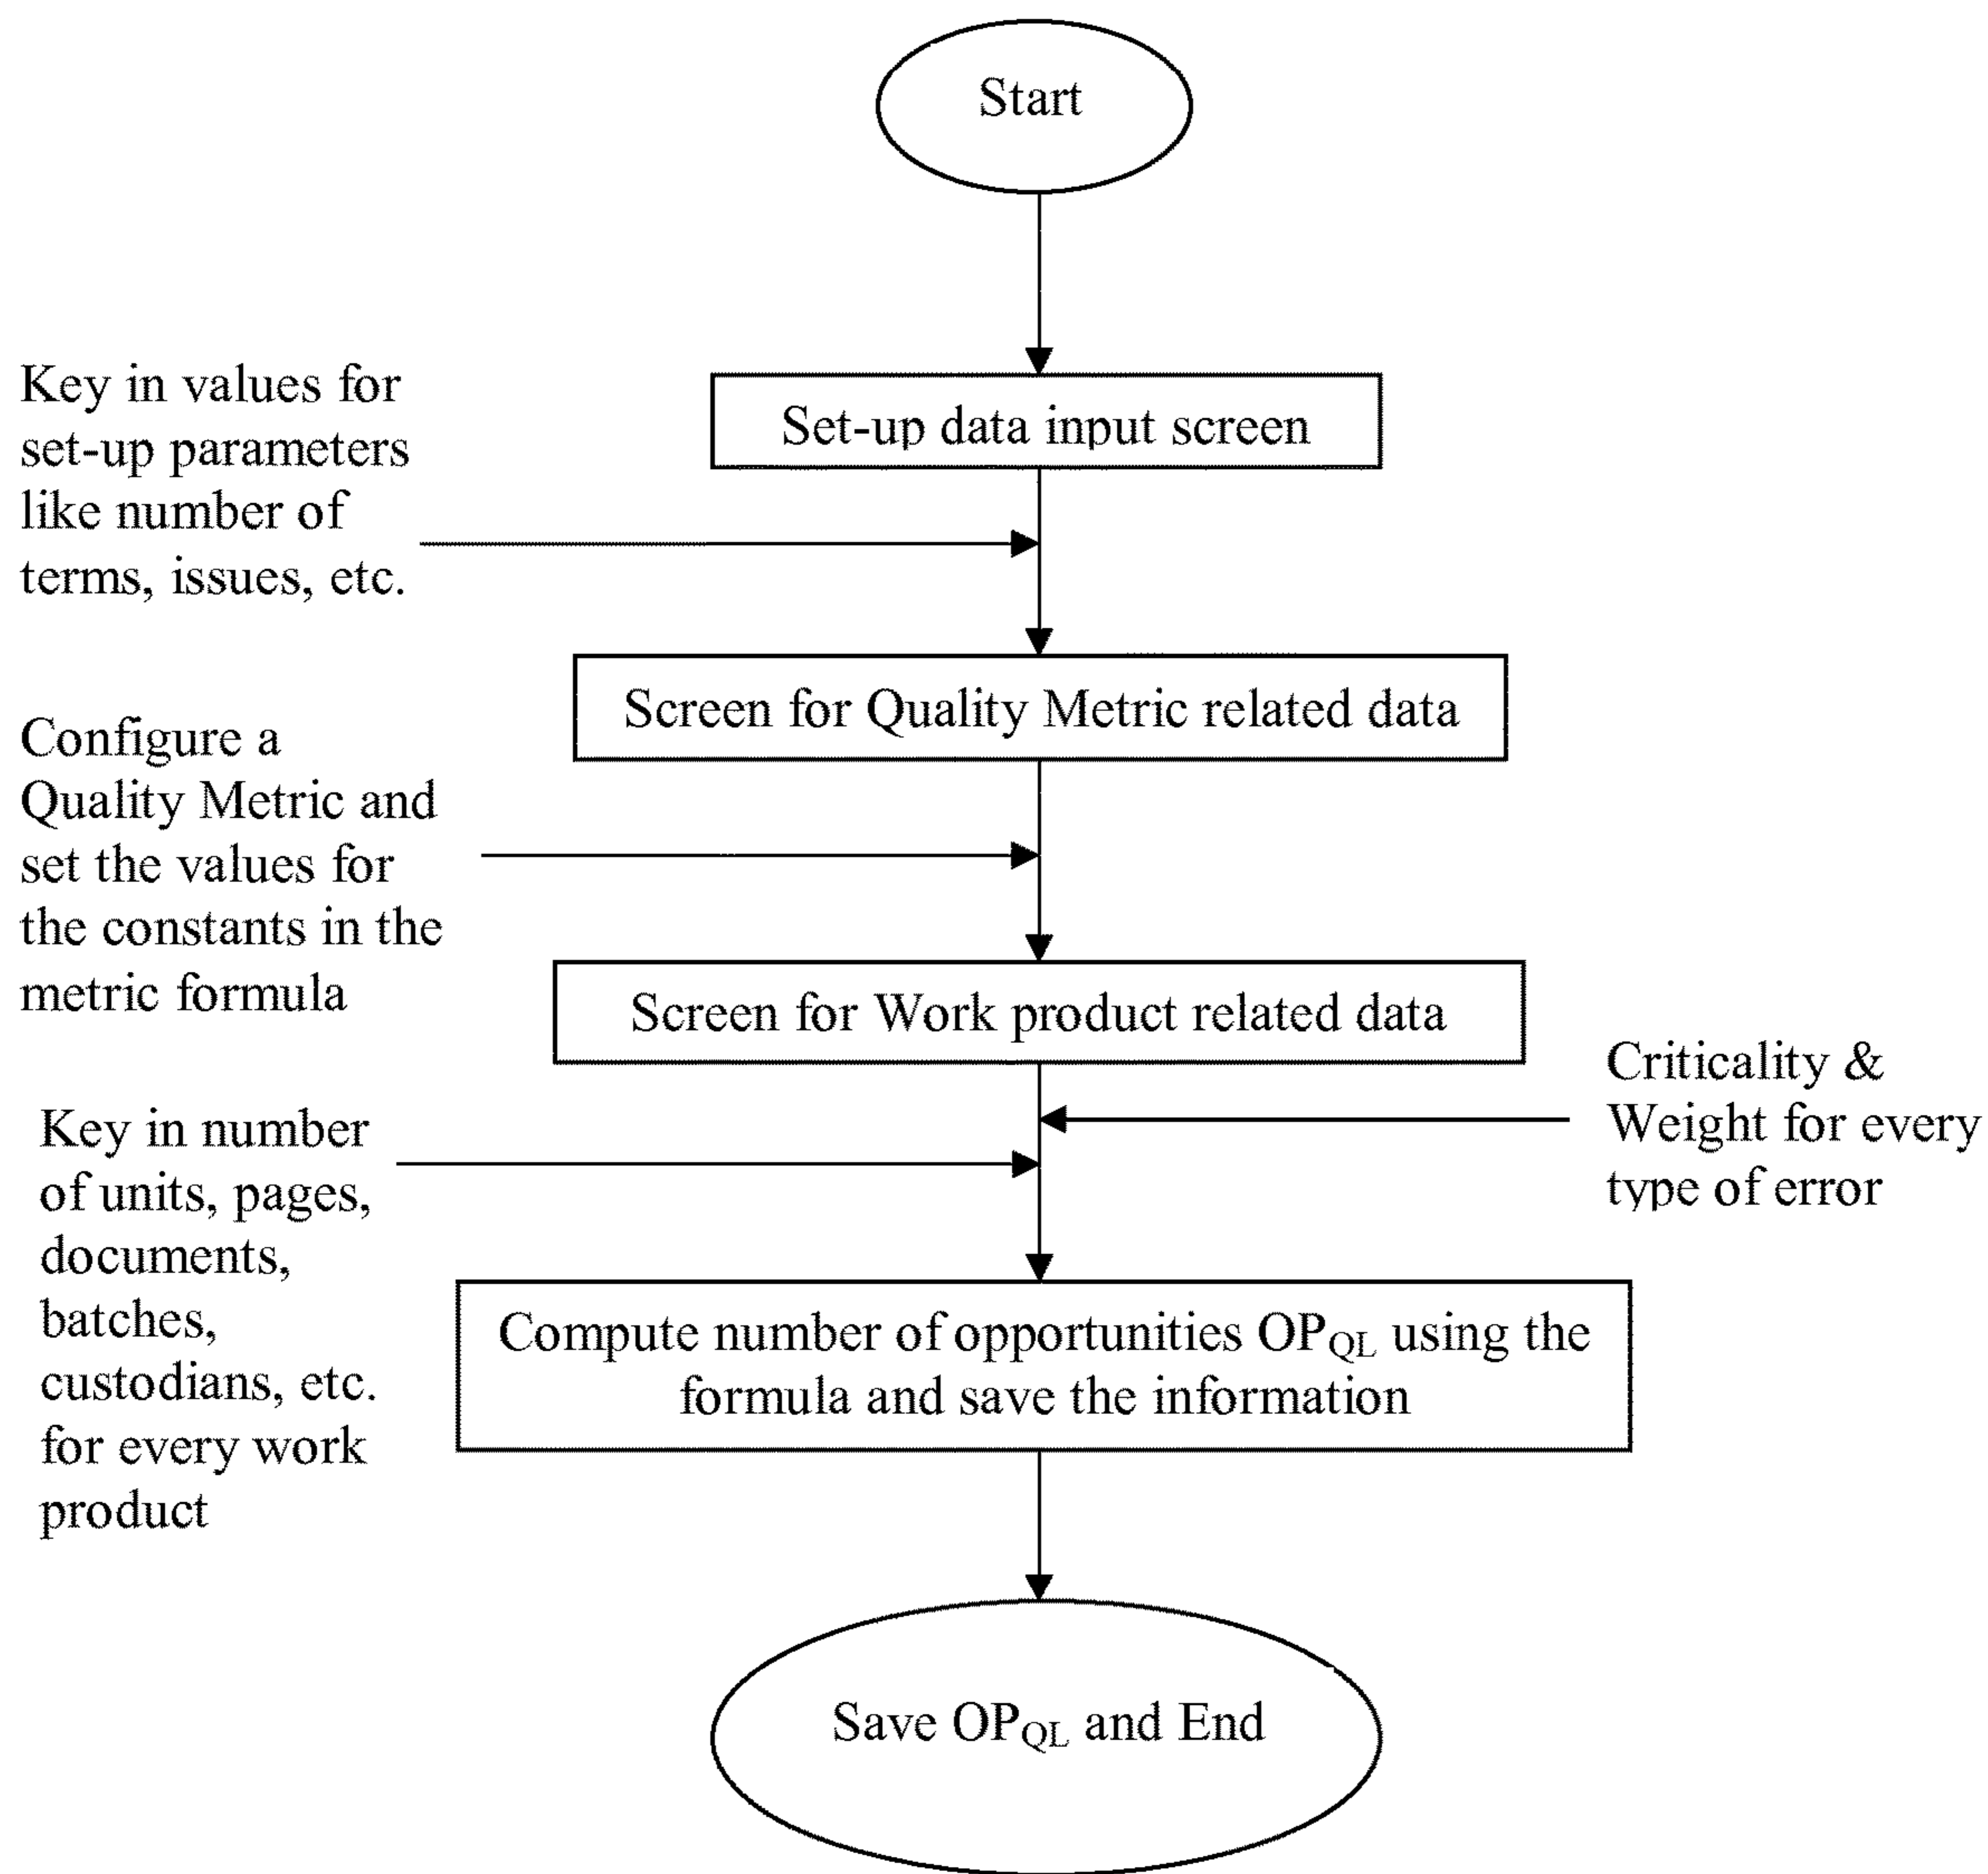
Start

Key in values for set-up parameters like number of terms, issues, etc.

Set-up data input screen

Configure a Quality Metric and set the values for the constants in the metric formula

Screen for Quality Metric related data

Screen for Work product related data

Criticality & Weight for every type of error

Key in number of units, pages, documents, batches, custodians, etc. for every work product

Compute number of opportunities $OP_{QL}$ using the formula and save the information

Save $OP_{QL}$ and End